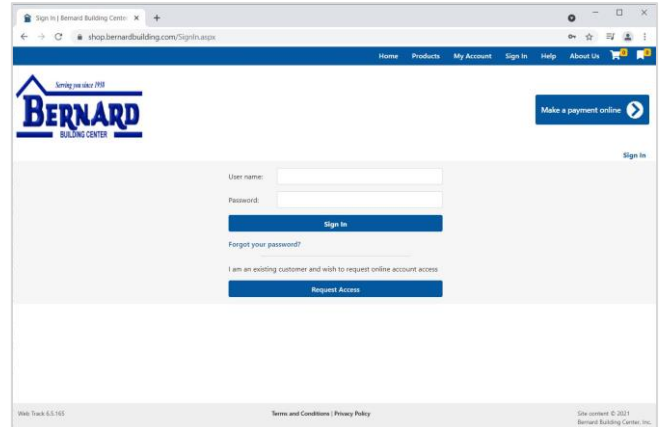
Sign In | Bernard Building Center ×
+

shop.bernardbuilding.com/SignIn.aspx

Home Products My Account Sign In Help About Us

Serving you since 1958
BERNARD
BUILDING CENTER

Make a payment online

Sign In

User name:
Password:
Sign In
Forgot your password?
I am an existing customer and wish to request online account access
Request Access

Web Track 6.5.165
Terms and Conditions | Privacy Policy
Site content © 2021 Bernard Building Center, Inc.